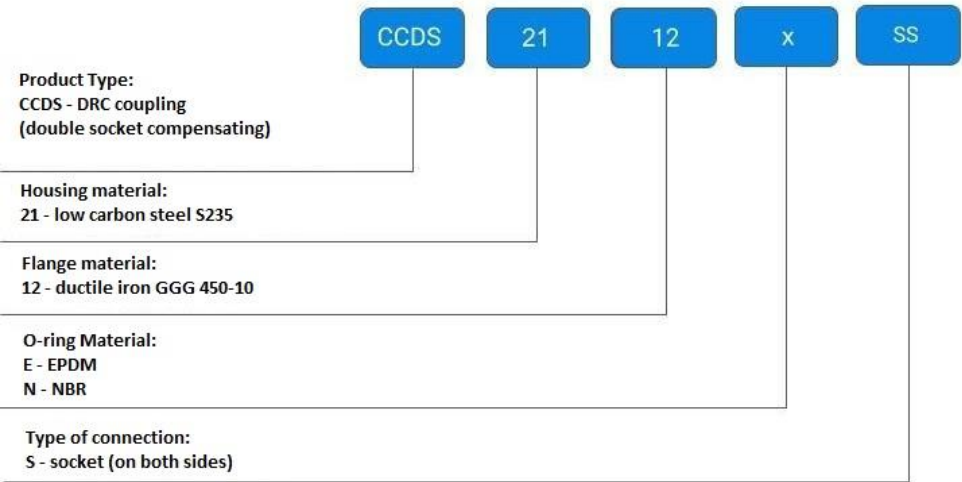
CCDS 21 12 x SS

Product Type:
CCDS - DRC coupling
(double socket compensating)

Housing material:
21 - low carbon steel S235

Flange material:
12 - ductile iron GGG 450-10

O-ring Material:
E - EPDM
N - NBR

Type of connection:
S - socket (on both sides)